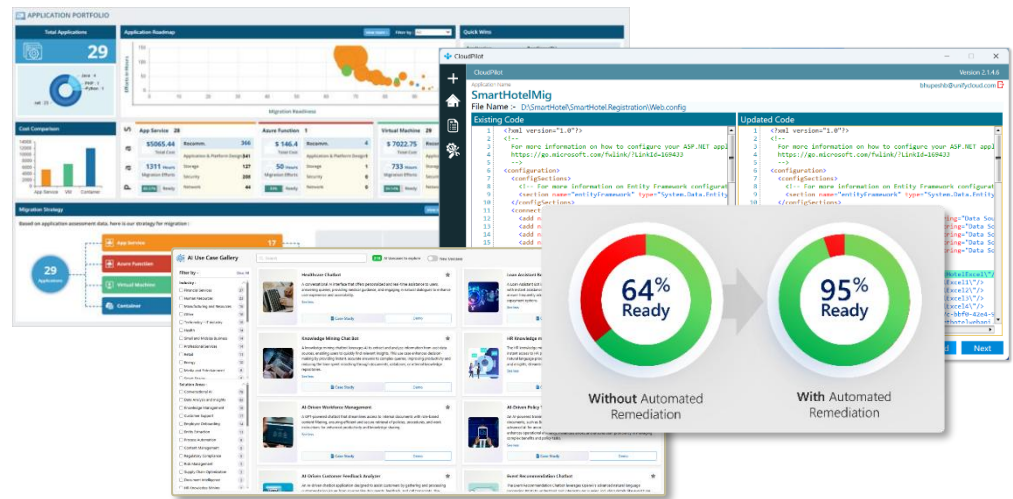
APPLICATION PORTFOLIO

Total Applications
29

Application Roadmap

Quick Wins

Cost Comparison

App Service 29
$5065.44
Total Cost
1311 Hours
Migration Efforts

Azure Function 1
$ 146.4
Total Cost
50 Hours
Migration Efforts

Virtual Machine 8
$ 7022.75
Total Cost
733 Hours
Migration Efforts

Migration Strategy

Based on application assessment data, here is our strategy for migration :

29
Applications

App Service 17
Azure Function
Virtual Machine
Container

CloudPilot
CloudPilot
Version 2.1.4.6
Application Name
SmartHotelMig
File Name :- D:\SmartHotel\SmartHotel.Registration\Web.config

Existing Code
1 <?xml version="1.0"?>
2 <!--
3 For more information on how to configure your ASP.NET appl
4 https://go.microsoft.com/fwlink/?LinkId=169433
5 -->
6 <configuration>
7 <configSections>
8 <!-- For more information on Entity Framework configurat
9 <section name="entityFramework" type="System.Data.Entity
10 </configSections>
11 <connect
12 <add n
13 <add n
14 <add n

Updated Code
1 <?xml version="1.0"?>
2 <!--
3 For more information on how to configure your ASP.NET appl
4 https://go.microsoft.com/fwlink/?LinkId=169433
5 -->
6 <configuration>
7 <configSections>
8 <!-- For more information on Entity Framework configurat
9 <section name="entityFramework" type="System.Data.Entity
10 </configSections>

Next

AI Use Case Gallery

Healthcare Chatbot
Knowledge Mining Chat Bot
AI-Driven Workforce Management
AI-Driven Customer Feedback Analyzer
Case Study
Demo

64%
Ready

95%
Ready

Without Automated Remediation

With Automated Remediation